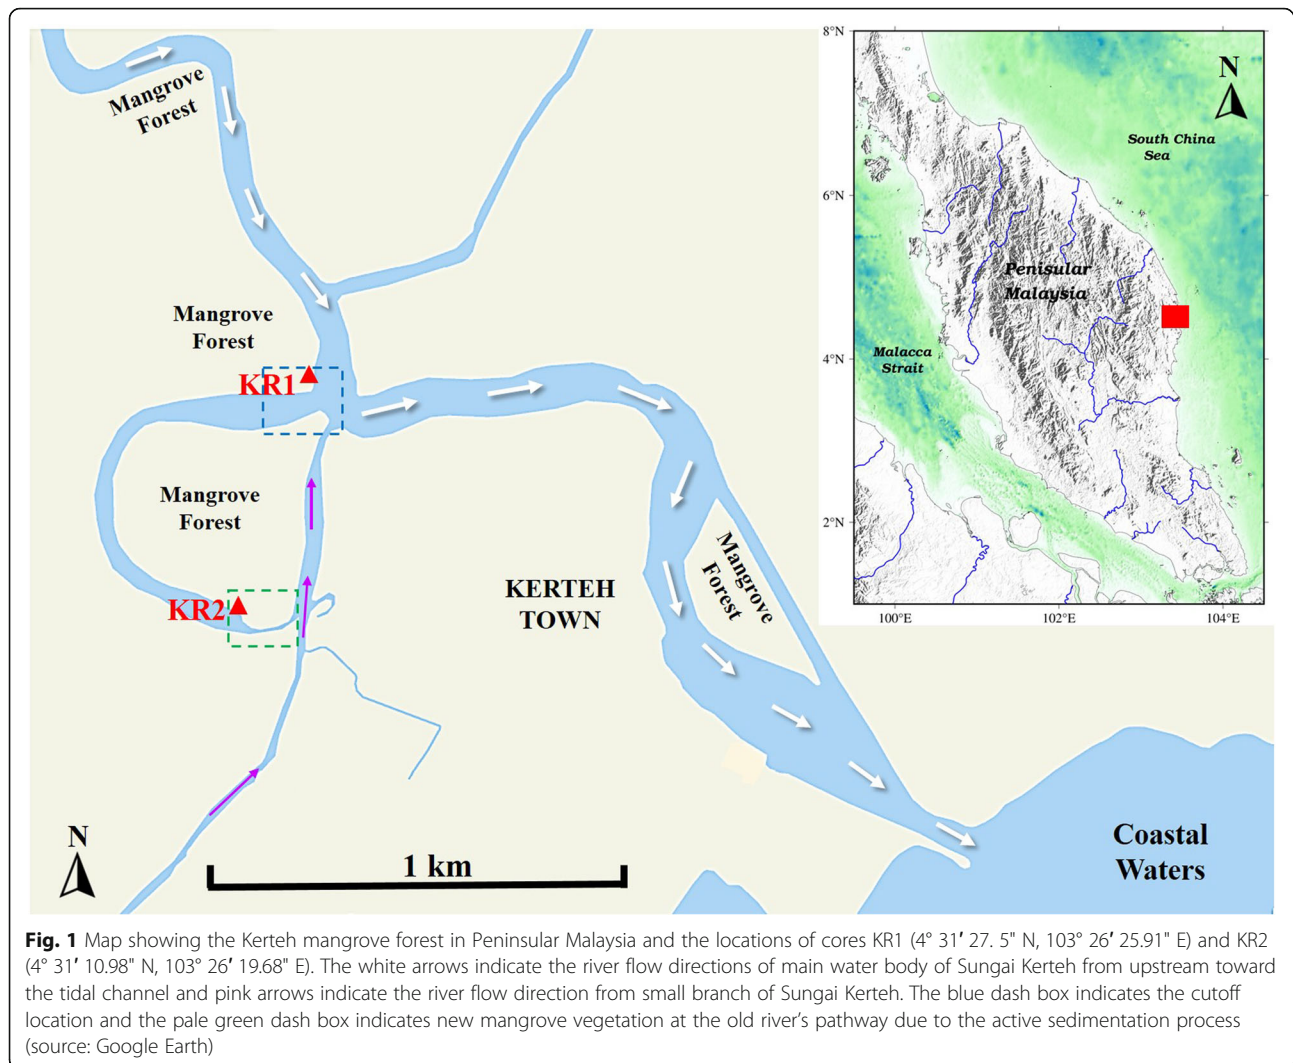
Mangrove Forest

Mangrove Forest

KR1

Mangrove Forest

KR2

KERTEH TOWN

Mangrove Forest

N

1 km

Coastal Waters

8°N

N

South China Sea

6°N

Penisular Malaysia

4°N

Malacca Strait

2°N

100°E

102°E

104°E

**Fig. 1** Map showing the Kerteh mangrove forest in Peninsular Malaysia and the locations of cores KR1 (4° 31′ 27. 5" N, 103° 26′ 25.91" E) and KR2 (4° 31′ 10.98" N, 103° 26′ 19.68" E). The white arrows indicate the river flow directions of main water body of Sungai Kerteh from upstream toward the tidal channel and pink arrows indicate the river flow direction from small branch of Sungai Kerteh. The blue dash box indicates the cutoff location and the pale green dash box indicates new mangrove vegetation at the old river's pathway due to the active sedimentation process (source: Google Earth)